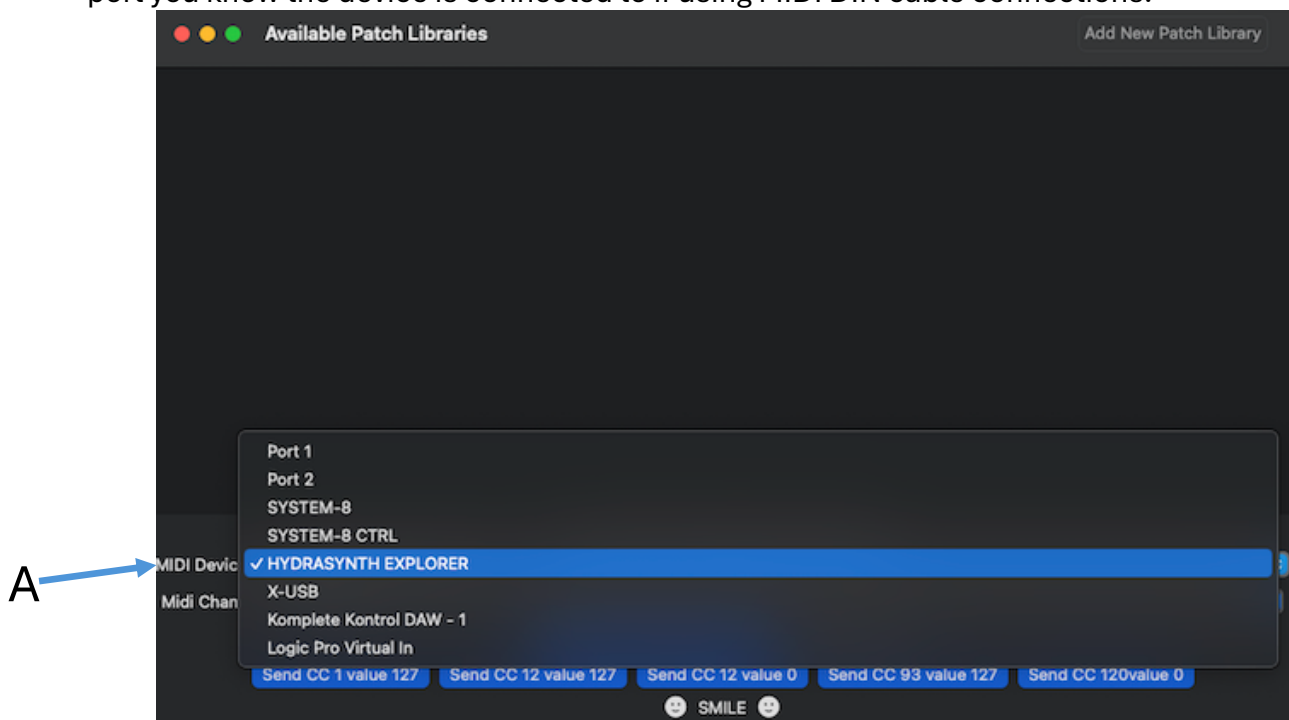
port you know the device is connected to it using MIDI DIN cable connections.

Available Patch Libraries

Add New Patch Library

Port 1
Port 2
SYSTEM-8
SYSTEM-8 CTRL
✓ HYDRASYNTH EXPLORER
X-USB
Komplete Kontrol DAW - 1
Logic Pro Virtual In

A

MIDI Devic

Midi Chan

Send CC 1 value 127

Send CC 12 value 127

Send CC 12 value 0

Send CC 93 value 127

Send CC 120value 0

SMILE